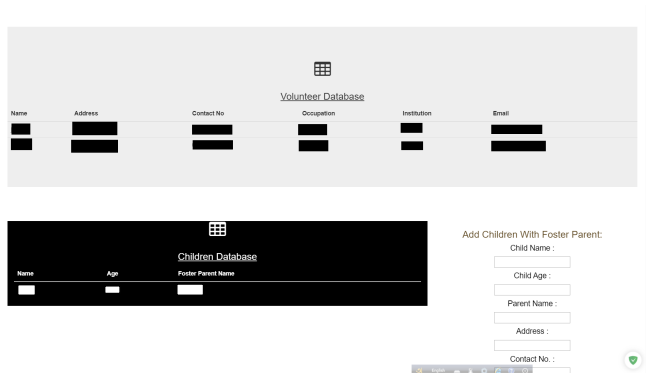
Volunteer Database

| Name | Address | Contact No | Occupation | Institution | Email |
|---|---|---|---|---|---|
| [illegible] | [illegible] | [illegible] | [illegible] | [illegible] | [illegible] |
| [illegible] | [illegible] | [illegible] | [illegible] | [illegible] | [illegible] |

Children Database

| Name | Age | Foster Parent Name |
|---|---|---|
| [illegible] | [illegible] | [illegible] |

Add Children With Foster Parent:

Child Name :

Child Age :

Parent Name :

Address :

Contact No. :